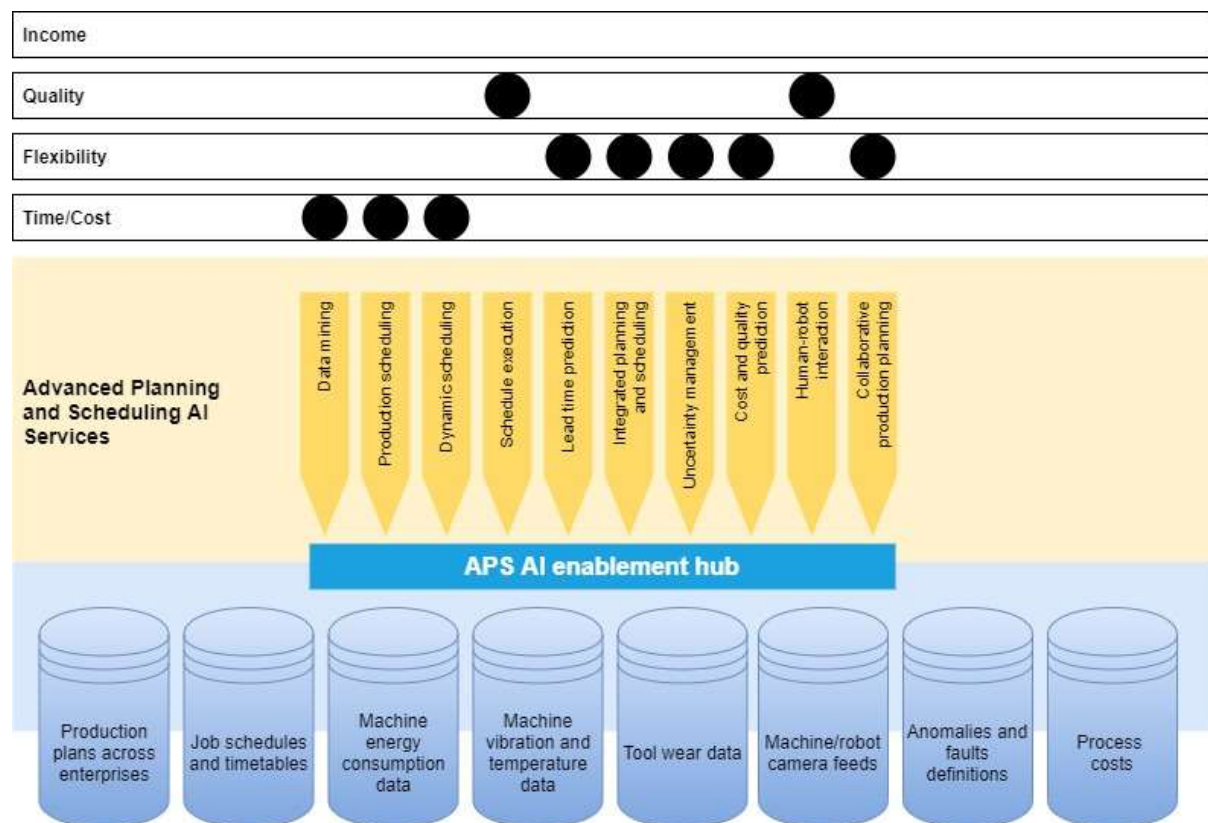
Income

Quality

Flexibility

Time/Cost

Advanced Planning and Scheduling AI Services

Data mining

Production scheduling

Dynamic scheduling

Schedule execution

Lead time prediction

Integrated planning and scheduling

Uncertainty management

Cost and quality prediction

Human-robot interaction

Collaborative production planning

APS AI enablement hub

Production plans across enterprises

Job schedules and timetables

Machine energy consumption data

Machine vibration and temperature data

Tool wear data

Machine/robot camera feeds

Anomalies and faults definitions

Process costs